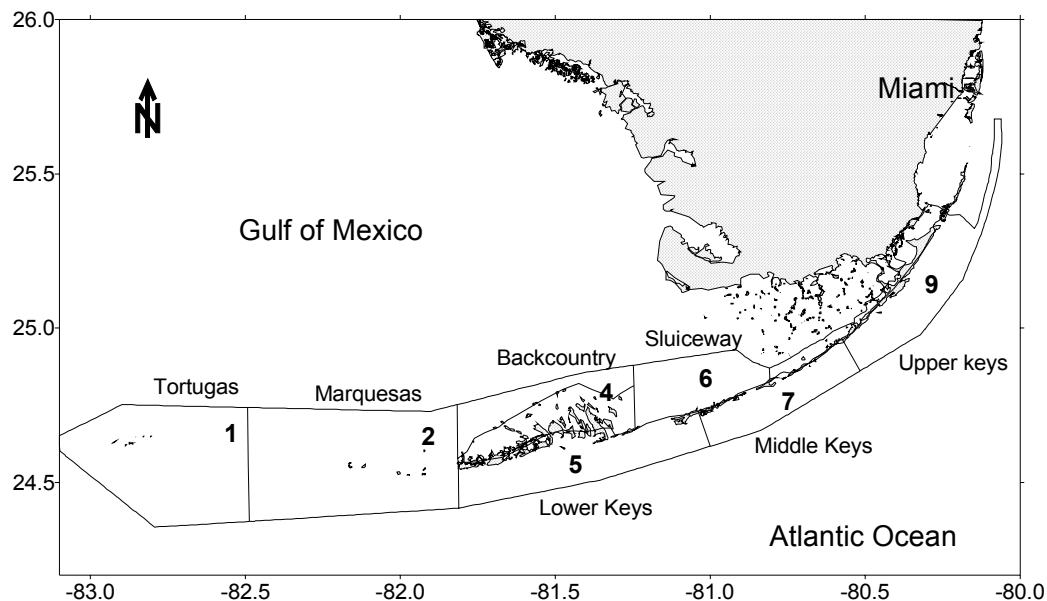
26.0
25.5
25.0
24.5

N

Miami

Gulf of Mexico

9

Sluiceway

Backcountry

6

Upper keys

Tortugas

Marquesas

4

7

1

2

Middle Keys

5

Lower Keys

Atlantic Ocean

-83.0 -82.5 -82.0 -81.5 -81.0 -80.5 -80.0